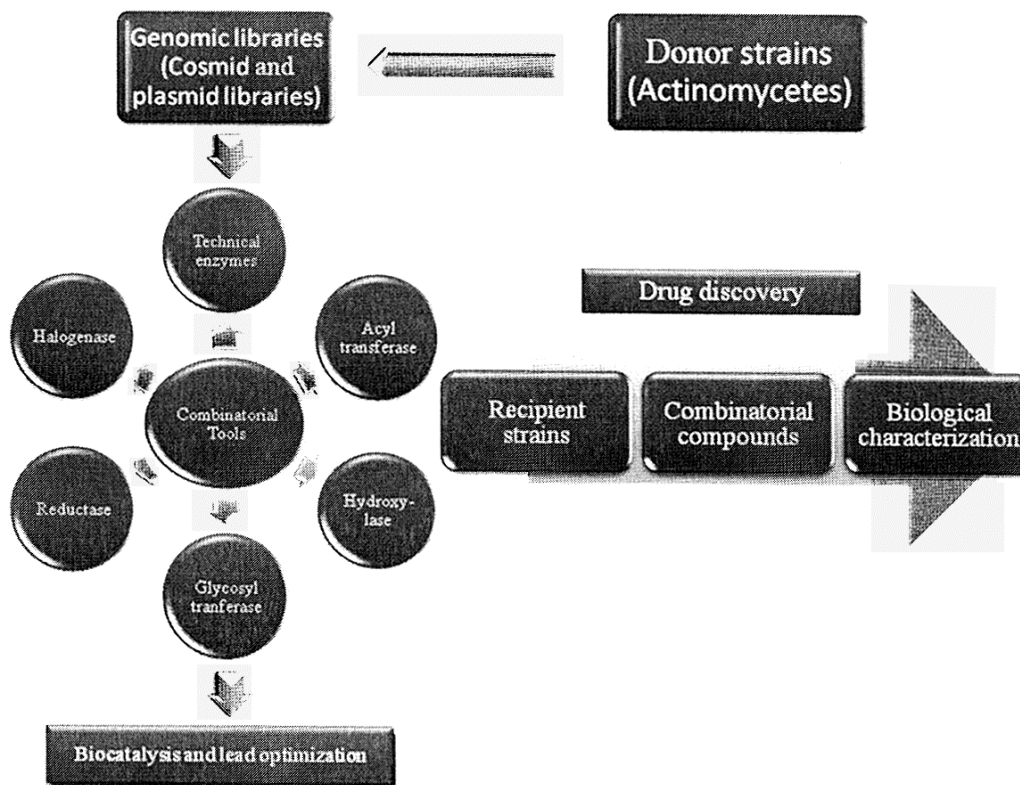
Genomic libraries (Cosmid and plasmid libraries)

Donor strains (Actinomycetes)

Technical enzymes

Halogenase

Acyl transferase

Combinatorial Tools

Reductase

Hydroxylase

Glycosyl tranferase

Biocatalysis and lead optimization

Drug discovery

Recipient strains

Combinatorial compounds

Biological characterization